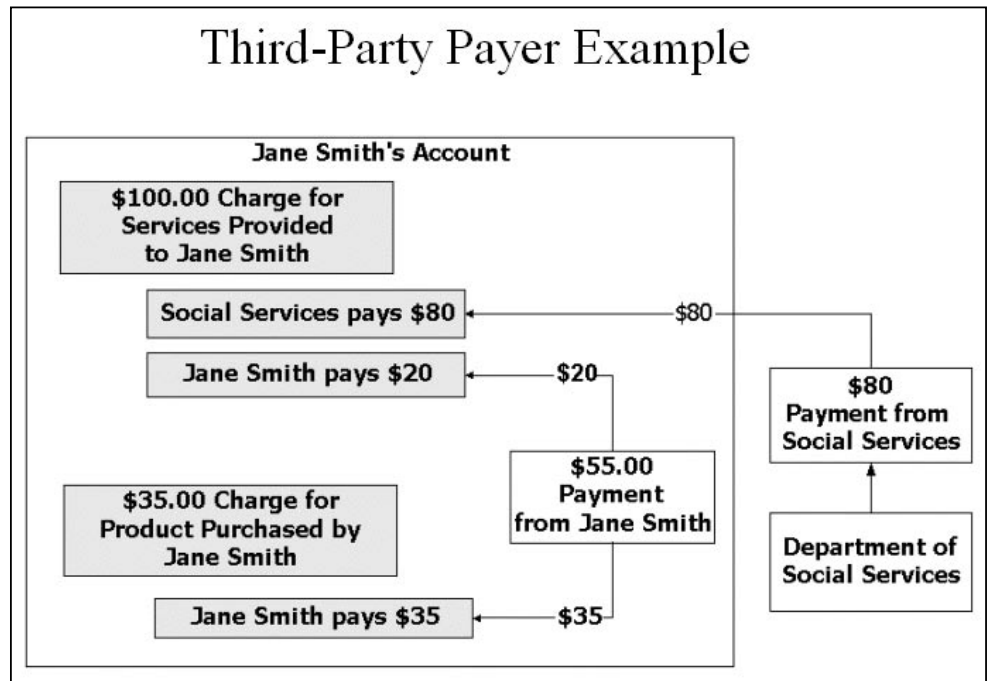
Third-Party Payer Example

Jane Smith's Account

$100.00 Charge for Services Provided to Jane Smith

Social Services pays $80

$80

Jane Smith pays $20

$20

$80 Payment from Social Services

$55.00 Payment from Jane Smith

$35.00 Charge for Product Purchased by Jane Smith

Department of Social Services

Jane Smith pays $35

$35